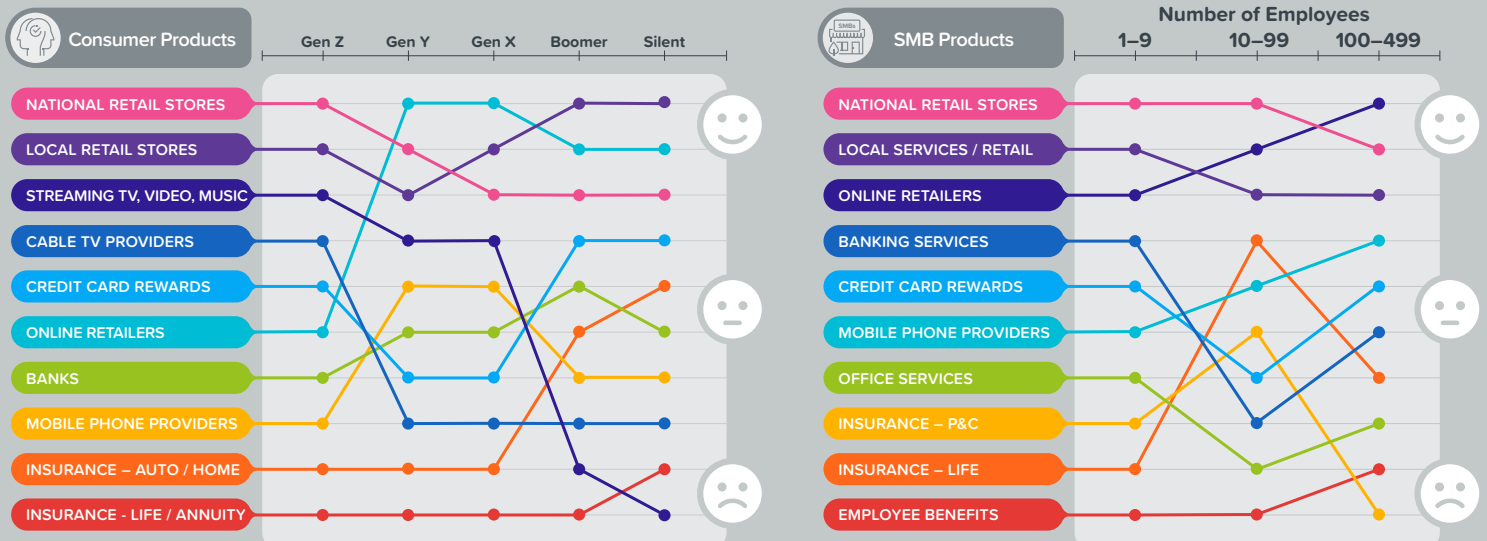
Consumer Products

Gen Z | Gen Y | Gen X | Boomer | Silent

NATIONAL RETAIL STORES
LOCAL RETAIL STORES
STREAMING TV, VIDEO, MUSIC
CABLE TV PROVIDERS
CREDIT CARD REWARDS
ONLINE RETAILERS
BANKS
MOBILE PHONE PROVIDERS
INSURANCE – AUTO / HOME
INSURANCE - LIFE / ANNUITY

SMBs

SMB Products

Number of Employees
1–9 | 10–99 | 100–499

NATIONAL RETAIL STORES
LOCAL SERVICES / RETAIL
ONLINE RETAILERS
BANKING SERVICES
CREDIT CARD REWARDS
MOBILE PHONE PROVIDERS
OFFICE SERVICES
INSURANCE – P&C
INSURANCE – LIFE
EMPLOYEE BENEFITS